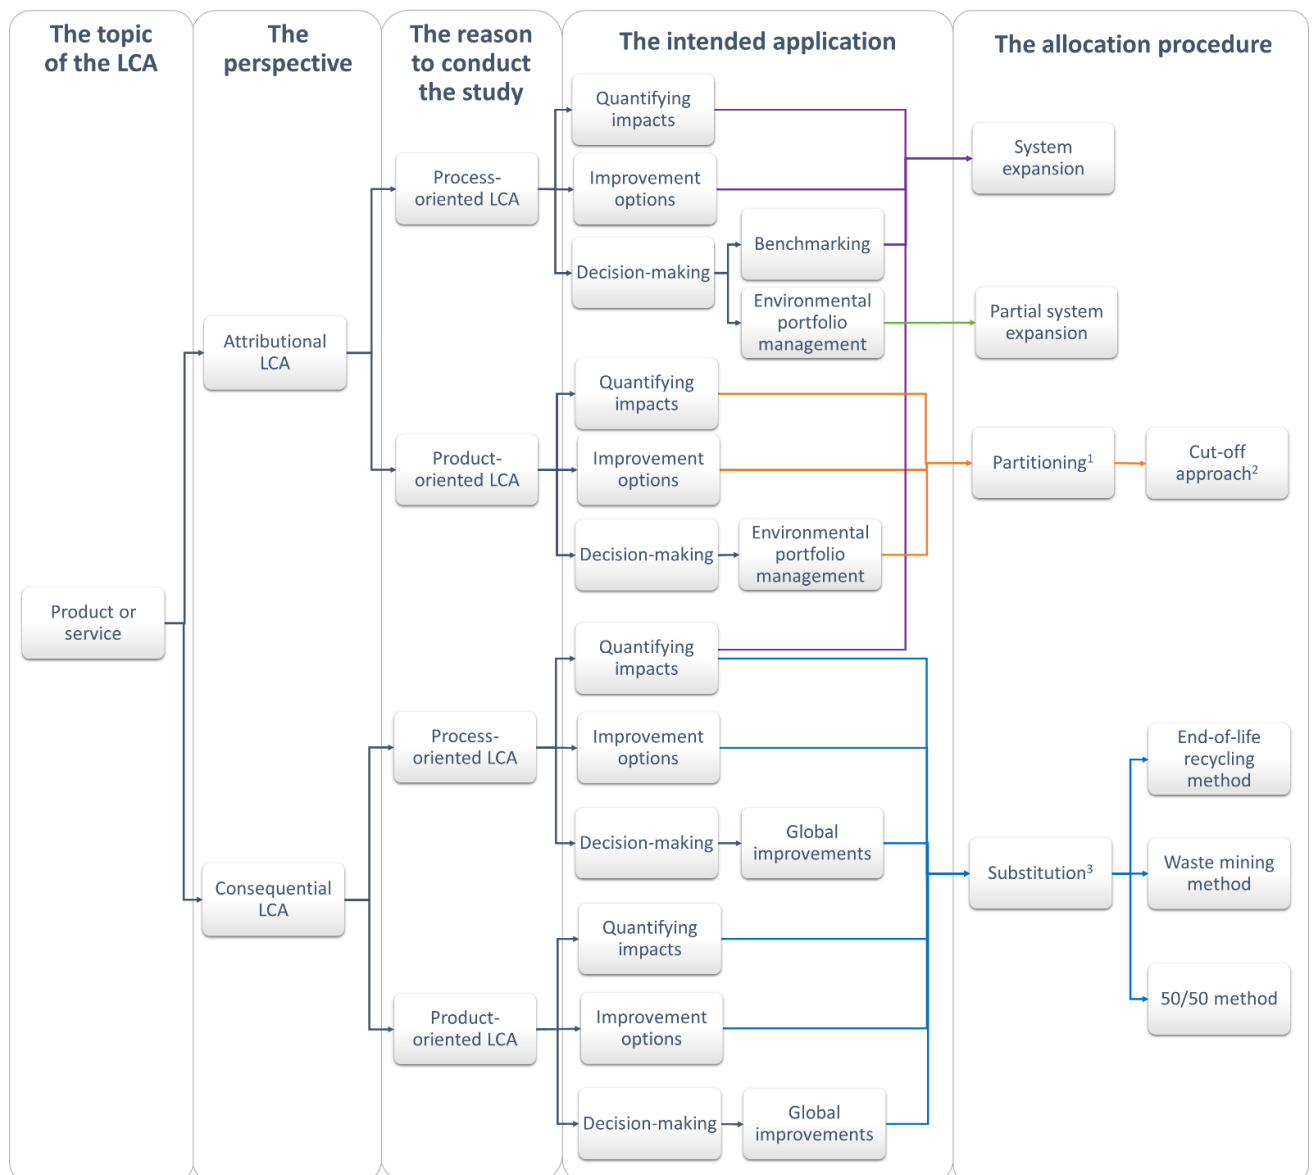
The topic of the LCA

The perspective

The reason to conduct the study

The intended application

The allocation procedure

Product or service

Attributional LCA

Consequential LCA

Process-oriented LCA

Product-oriented LCA

Process-oriented LCA

Product-oriented LCA

Quantifying impacts

Improvement options

Decision-making

Benchmarking

Environmental portfolio management

Quantifying impacts

Improvement options

Decision-making

Environmental portfolio management

Quantifying impacts

Improvement options

Decision-making

Global improvements

Quantifying impacts

Improvement options

Decision-making

Global improvements

System expansion

Partial system expansion

Partitioning$^1$

Cut-off approach$^2$

Substitution$^3$

End-of-life recycling method

Waste mining method

50/50 method